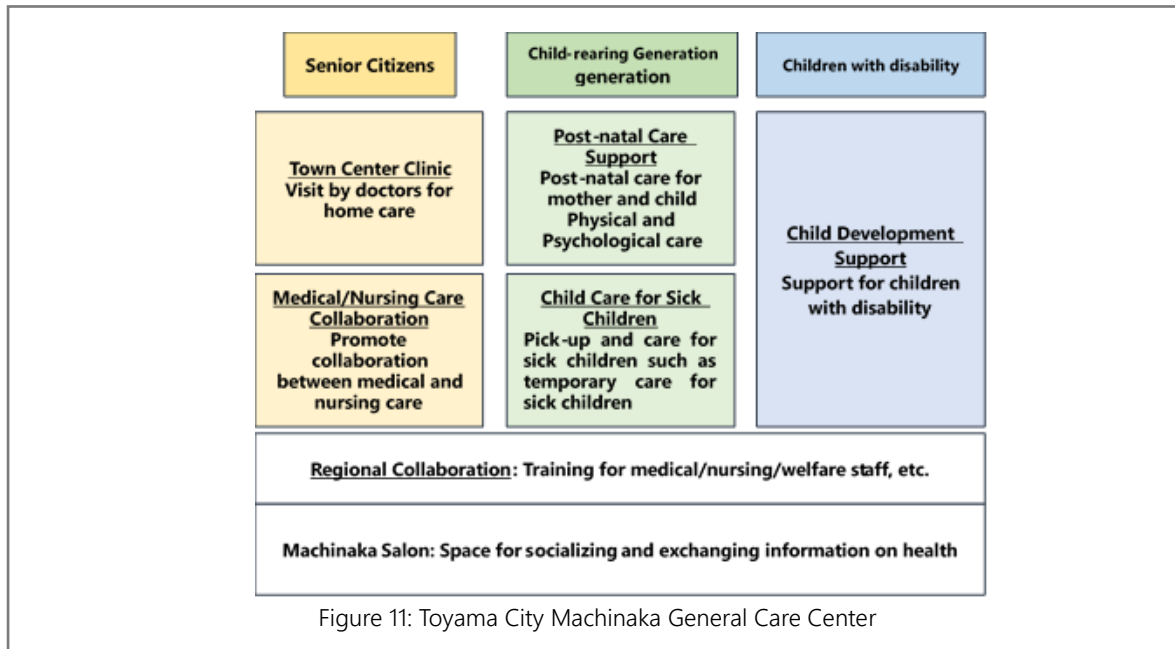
Senior Citizens

Child-rearing Generation generation

Children with disability

Town Center Clinic
Visit by doctors for home care

Post-natal Care Support
Post-natal care for mother and child Physical and Psychological care

Child Development Support
Support for children with disability

Medical/Nursing Care Collaboration
Promote collaboration between medical and nursing care

Child Care for Sick Children
Pick-up and care for sick children such as temporary care for sick children

Regional Collaboration: Training for medical/nursing/welfare staff, etc.

Machinaka Salon: Space for socializing and exchanging information on health

Figure 11: Toyama City Machinaka General Care Center